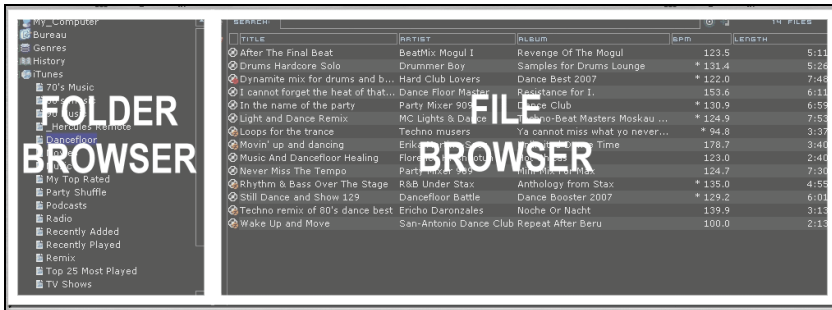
My_Computer
Bureau
Genres
History
iTunes
70's Music
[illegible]
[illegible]
_Hercules Remote
Dancefloor
My Top Rated
Party Shuffle
Podcasts
Radio
Recently Added
Recently Played
Remix
Top 25 Most Played
TV Shows

FOLDER BROWSER

SEARCH:
14 FILES

FILE BROWSER

| TITLE | ARTIST | ALBUM | BPM | LENGTH |
|---|---|---|---|---|
| After The Final Beat | BeatMix Mogul I | Revenge Of The Mogul | 123.5 | 5:11 |
| Drums Hardcore Solo | Drummer Boy | Samples for Drums Lounge | * 131.4 | 5:26 |
| Dynamite mix for drums and b... | Hard Club Lovers | Dance Best 2007 | * 122.0 | 7:48 |
| I cannot forget the heat of that... | Dance Floor Master | Resistance for I. | 153.6 | 6:11 |
| In the name of the party | Party Mixer 909 | Dance Club | * 130.9 | 6:59 |
| Light and Dance Remix | MC Lights & Dance | Techno-Beat Masters Moskau ... | * 124.9 | 7:53 |
| Loops for the trance | Techno musers | Ya cannot miss what yo never... | * 94.8 | 3:37 |
| Movin' up and dancing | Erik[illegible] | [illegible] Time | 178.7 | 3:40 |
| Music And Dancefloor Healing | Flore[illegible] | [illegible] | 123.0 | 2:40 |
| Never Miss The Tempo | Party Mixer 909 | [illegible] | 124.7 | 7:30 |
| Rhythm & Bass Over The Stage | R&B Under Stax | Anthology from Stax | * 135.0 | 4:55 |
| Still Dance and Show 129 | Dancefloor Battle | Dance Booster 2007 | * 129.2 | 6:01 |
| Techno remix of 80's dance best | Ericho Daronzales | Noche Or Nacht | 139.9 | 3:13 |
| Wake Up and Move | San-Antonio Dance Club | Repeat After Beru | 100.0 | 2:13 |